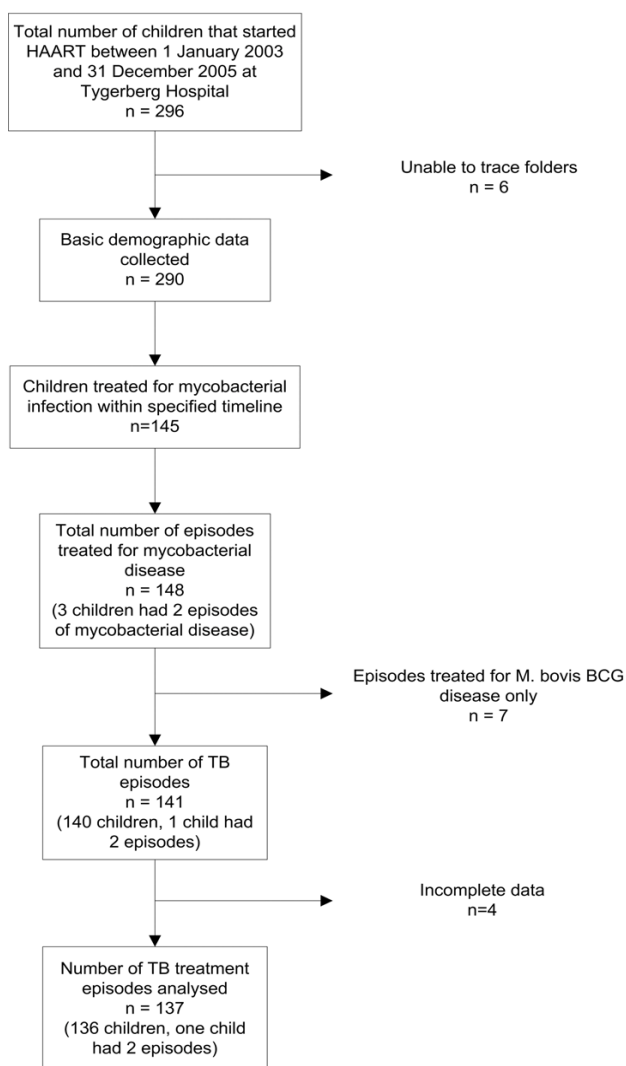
Total number of children that started HAART between 1 January 2003 and 31 December 2005 at Tygerberg Hospital
n = 296

Unable to trace folders
n = 6

Basic demographic data collected
n = 290

Children treated for mycobacterial infection within specified timeline
n=145

Total number of episodes treated for mycobacterial disease
n = 148
(3 children had 2 episodes of mycobacterial disease)

Episodes treated for M. bovis BCG disease only
n = 7

Total number of TB episodes
n = 141
(140 children, 1 child had 2 episodes)

Incomplete data
n=4

Number of TB treatment episodes analysed
n = 137
(136 children, one child had 2 episodes)